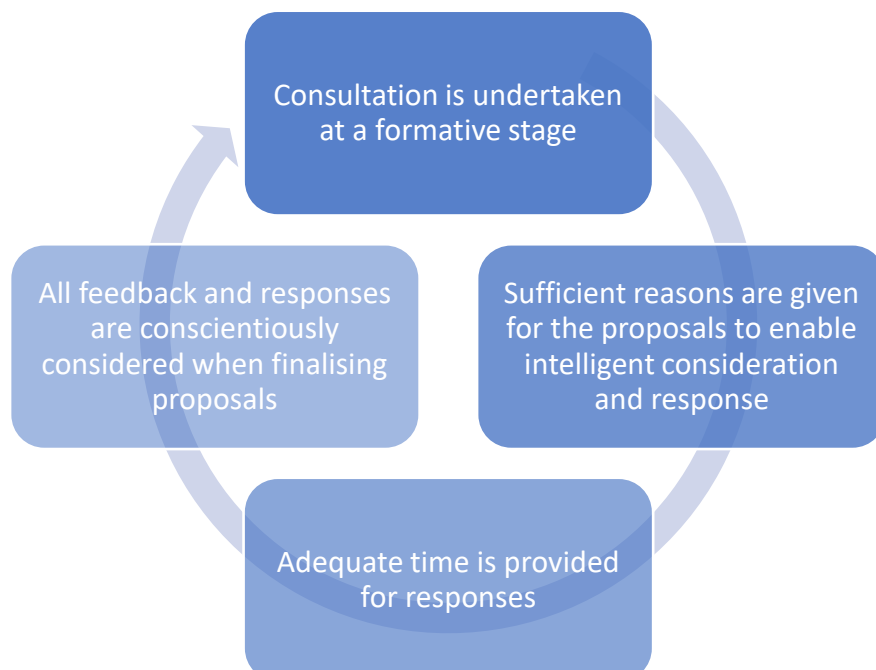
Consultation is undertaken at a formative stage

Sufficient reasons are given for the proposals to enable intelligent consideration and response

Adequate time is provided for responses

All feedback and responses are conscientiously considered when finalising proposals